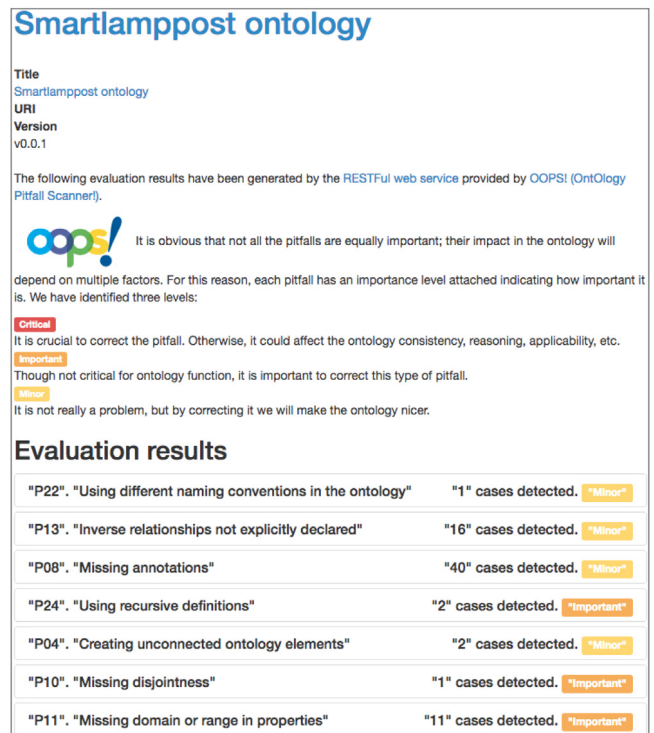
Smartlamppost ontology

Title
Smartlamppost ontology
URI
Version
v0.0.1

The following evaluation results have been generated by the RESTFul web service provided by OOPS! (OntOlogy Pitfall Scanner!).

OOPS! It is obvious that not all the pitfalls are equally important; their impact in the ontology will depend on multiple factors. For this reason, each pitfall has an importance level attached indicating how important it is. We have identified three levels:

Critical
It is crucial to correct the pitfall. Otherwise, it could affect the ontology consistency, reasoning, applicability, etc.
Important
Though not critical for ontology function, it is important to correct this type of pitfall.
Minor
It is not really a problem, but by correcting it we will make the ontology nicer.

Evaluation results

"P22". "Using different naming conventions in the ontology" "1" cases detected. "Minor"

"P13". "Inverse relationships not explicitly declared" "16" cases detected. "Minor"

"P08". "Missing annotations" "40" cases detected. "Minor"

"P24". "Using recursive definitions" "2" cases detected. "Important"

"P04". "Creating unconnected ontology elements" "2" cases detected. "Minor"

"P10". "Missing disjointness" "1" cases detected. "Important"

"P11". "Missing domain or range in properties" "11" cases detected. "Important"